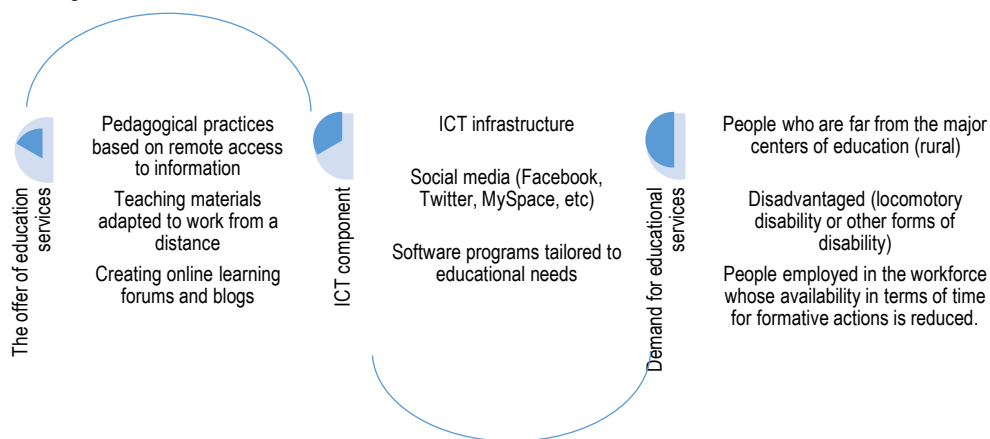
The offer of education services

Pedagogical practices based on remote access to information

Teaching materials adapted to work from a distance

Creating online learning forums and blogs

ICT component

ICT infrastructure

Social media (Facebook, Twitter, MySpace, etc)

Software programs tailored to educational needs

Demand for educational services

People who are far from the major centers of education (rural)

Disadvantaged (locomotory disability or other forms of disability)

People employed in the workforce whose availability in terms of time for formative actions is reduced.